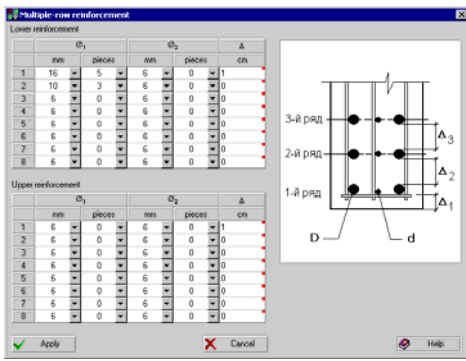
Multiple-row reinforcement

Lower reinforcement

| | $Ø_1$ | | $Ø_2$ | | $\Delta$ |
|---|---|---|---|---|---|
| | mm | pieces | mm | pieces | cm |
| 1 | 16 | 5 | 6 | 0 | 1 |
| 2 | 10 | 3 | 6 | 0 | 0 |
| 3 | 6 | 0 | 6 | 0 | 0 |
| 4 | 6 | 0 | 6 | 0 | 0 |
| 5 | 6 | 0 | 6 | 0 | 0 |
| 6 | 6 | 0 | 6 | 0 | 0 |
| 7 | 6 | 0 | 6 | 0 | 0 |
| 8 | 6 | 0 | 6 | 0 | 0 |

Upper reinforcement

| | $Ø_1$ | | $Ø_2$ | | $\Delta$ |
|---|---|---|---|---|---|
| | mm | pieces | mm | pieces | cm |
| 1 | 6 | 0 | 6 | 0 | 1 |
| 2 | 6 | 0 | 6 | 0 | 0 |
| 3 | 6 | 0 | 6 | 0 | 0 |
| 4 | 6 | 0 | 6 | 0 | 0 |
| 5 | 6 | 0 | 6 | 0 | 0 |
| 6 | 6 | 0 | 6 | 0 | 0 |
| 7 | 6 | 0 | 6 | 0 | 0 |
| 8 | 6 | 0 | 6 | 0 | 0 |

3-й ряд
2-й ряд
1-й ряд
$\Delta_3$
$\Delta_2$
$\Delta_1$
D
d

Apply
Cancel
Help